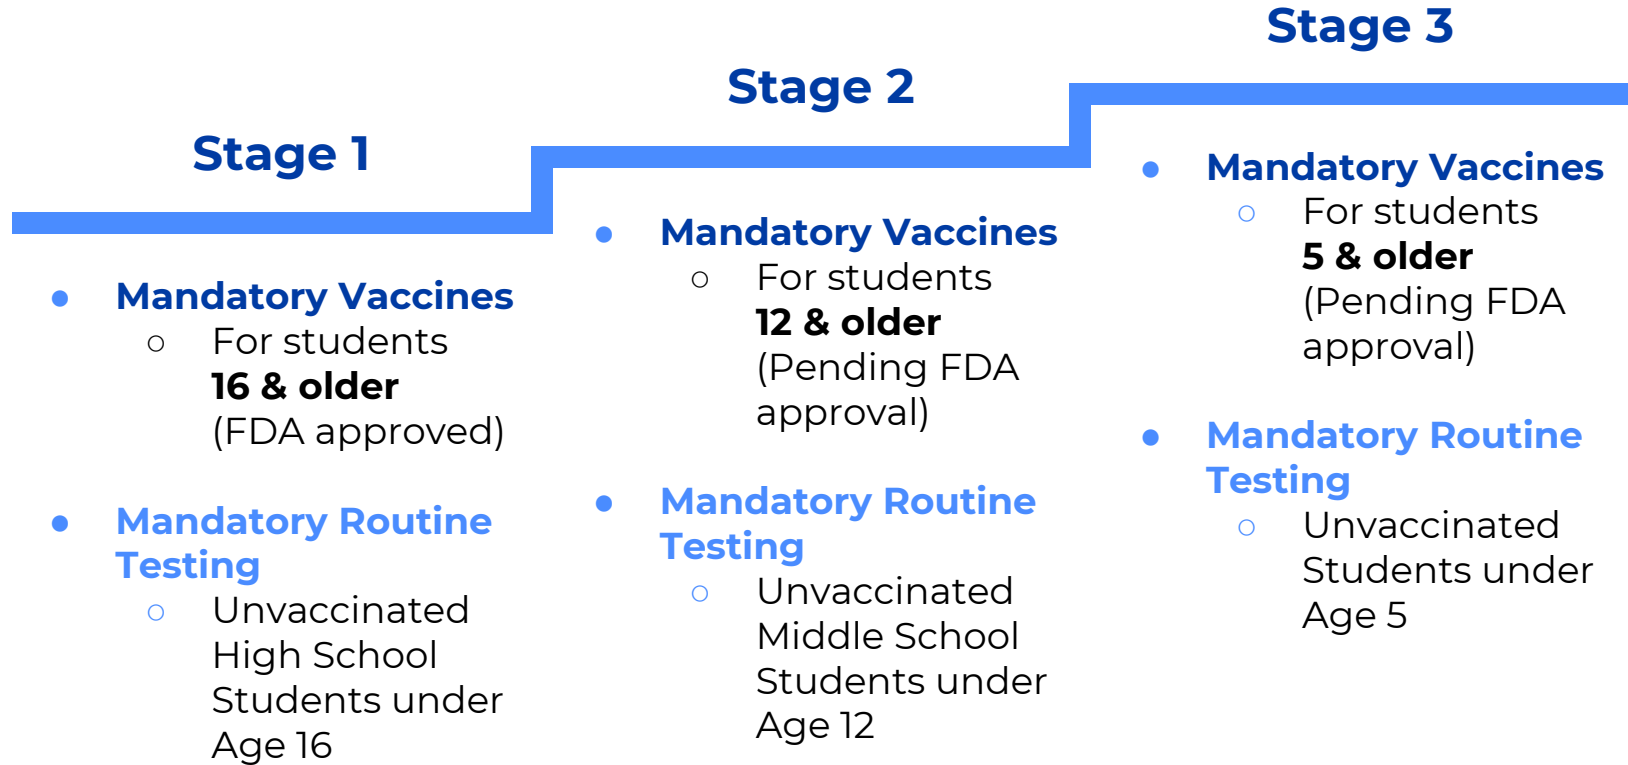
Stage 1

- Mandatory Vaccines
  - For students **16 & older** (FDA approved)
- Mandatory Routine Testing
  - Unvaccinated High School Students under Age 16

Stage 2

- Mandatory Vaccines
  - For students **12 & older** (Pending FDA approval)
- Mandatory Routine Testing
  - Unvaccinated Middle School Students under Age 12

Stage 3

- Mandatory Vaccines
  - For students **5 & older** (Pending FDA approval)
- Mandatory Routine Testing
  - Unvaccinated Students under Age 5